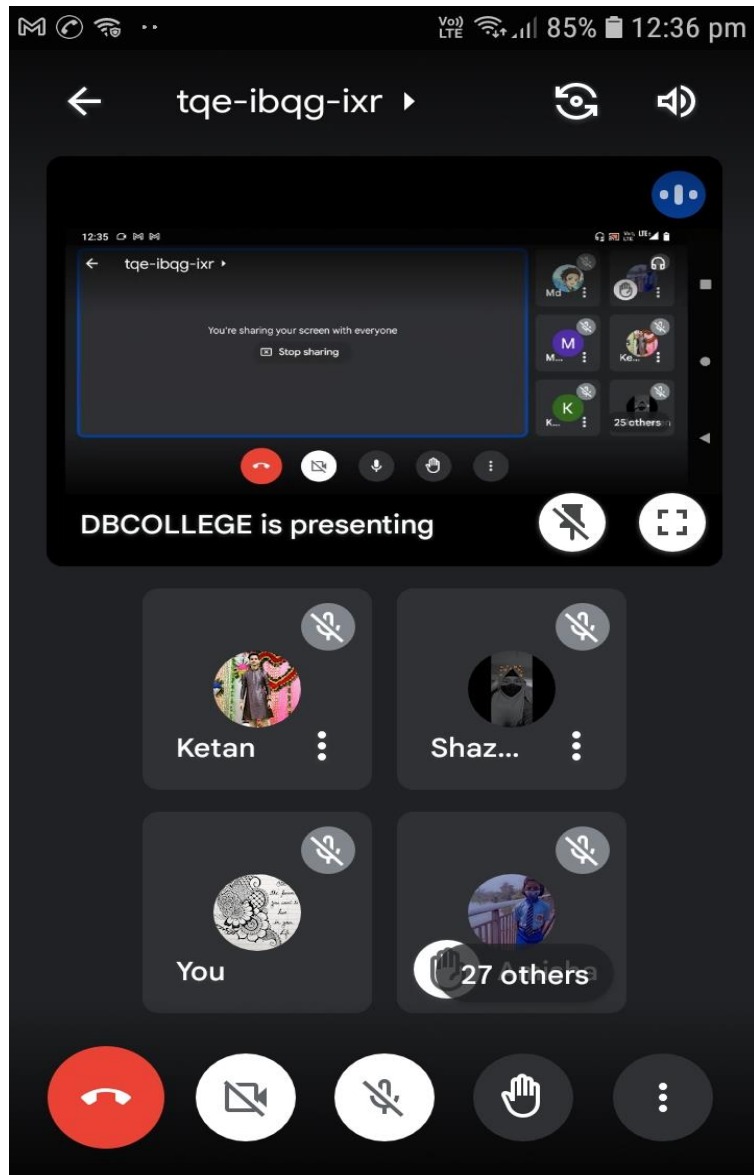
85% 12:36 pm

tqe-ibqg-ixr

12:35

tqe-ibqg-ixr

You're sharing your screen with everyone

Stop sharing

Md

M

M...

Ke...

K

K...

25 others

DBCOLLEGE is presenting

Ketan

Shaz...

You

27 others